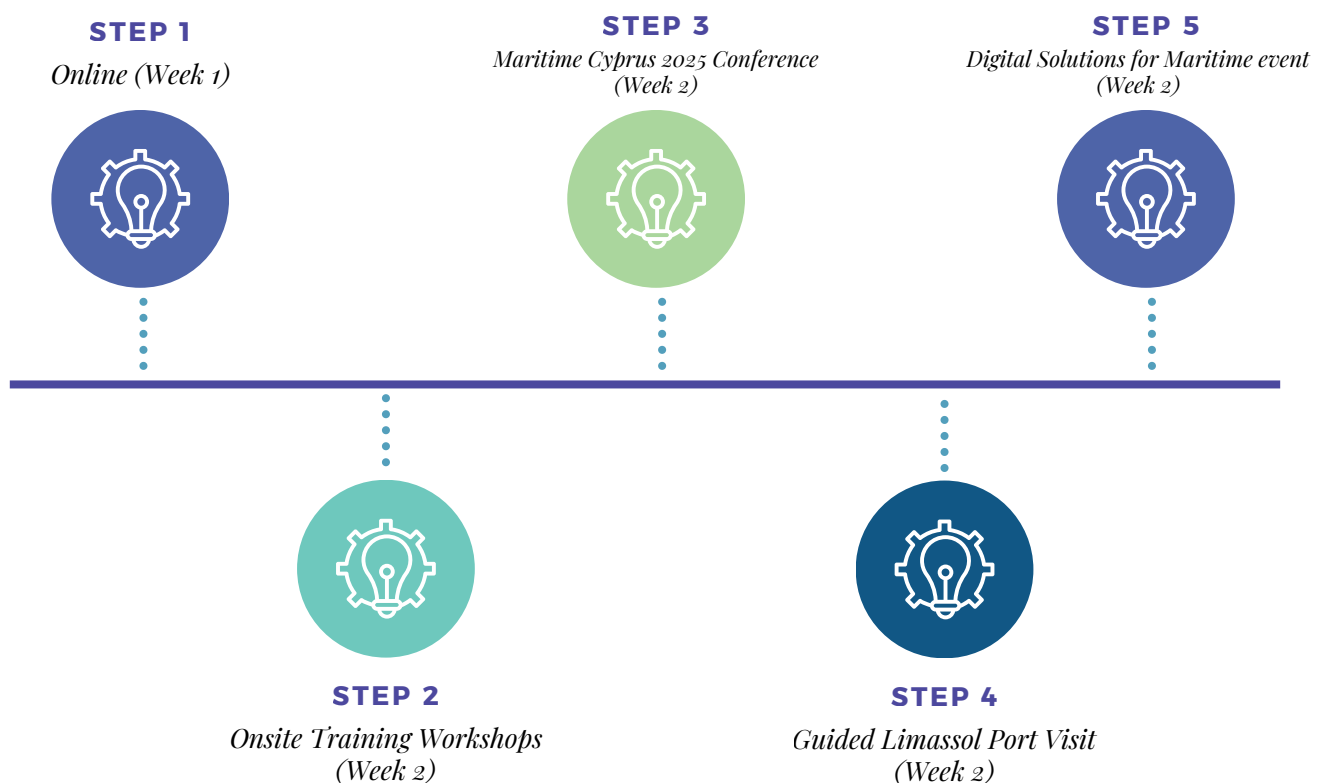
STEP 1
Online (Week 1)

STEP 3
Maritime Cyprus 2025 Conference
(Week 2)

STEP 5
Digital Solutions for Maritime event
(Week 2)

STEP 2
Onsite Training Workshops
(Week 2)

STEP 4
Guided Limassol Port Visit
(Week 2)